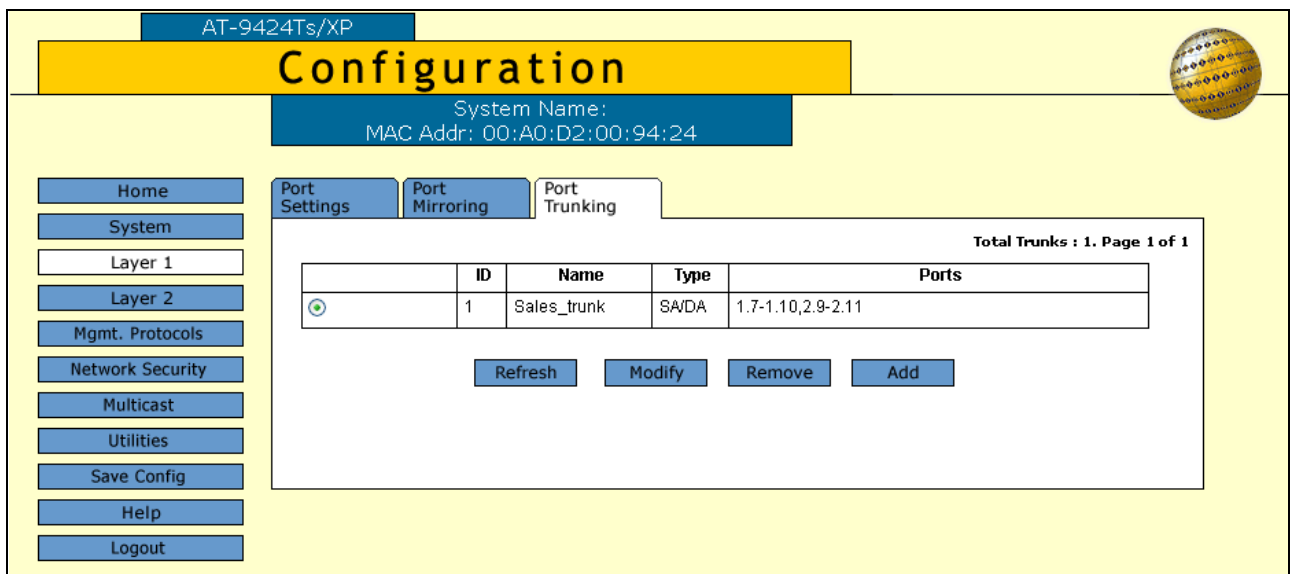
AT-9424Ts/XP

Configuration

System Name:
MAC Addr: 00:A0:D2:00:94:24

Home
System
Layer 1
Layer 2
Mgmt. Protocols
Network Security
Multicast
Utilities
Save Config
Help
Logout

Port Settings
Port Mirroring
Port Trunking

Total Trunks : 1. Page 1 of 1

| | ID | Name | Type | Ports |
|---|---|---|---|---|
| ⦿ | 1 | Sales_trunk | SA/DA | 1.7-1.10,2.9-2.11 |

Refresh
Modify
Remove
Add